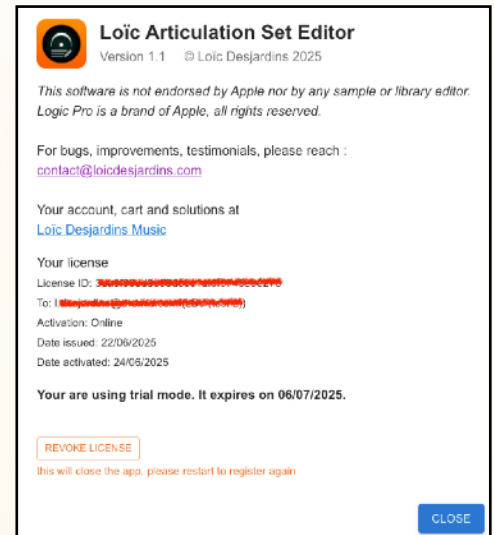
Loïc Articulation Set Editor

Version 1.1 © Loïc Desjardins 2025

This software is not endorsed by Apple nor by any sample or library editor. Logic Pro is a brand of Apple, all rights reserved.

For bugs, improvements, testimonials, please reach :
contact@loicdesjardins.com

Your account, cart and solutions at
Loïc Desjardins Music

Your license
License ID: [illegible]
To: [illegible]
Activation: Online
Date issued: 22/06/2025
Date activated: 24/06/2025

Your are using trial mode. It expires on 06/07/2025.

REVOKE LICENSE
this will close the app, please restart to register again

CLOSE